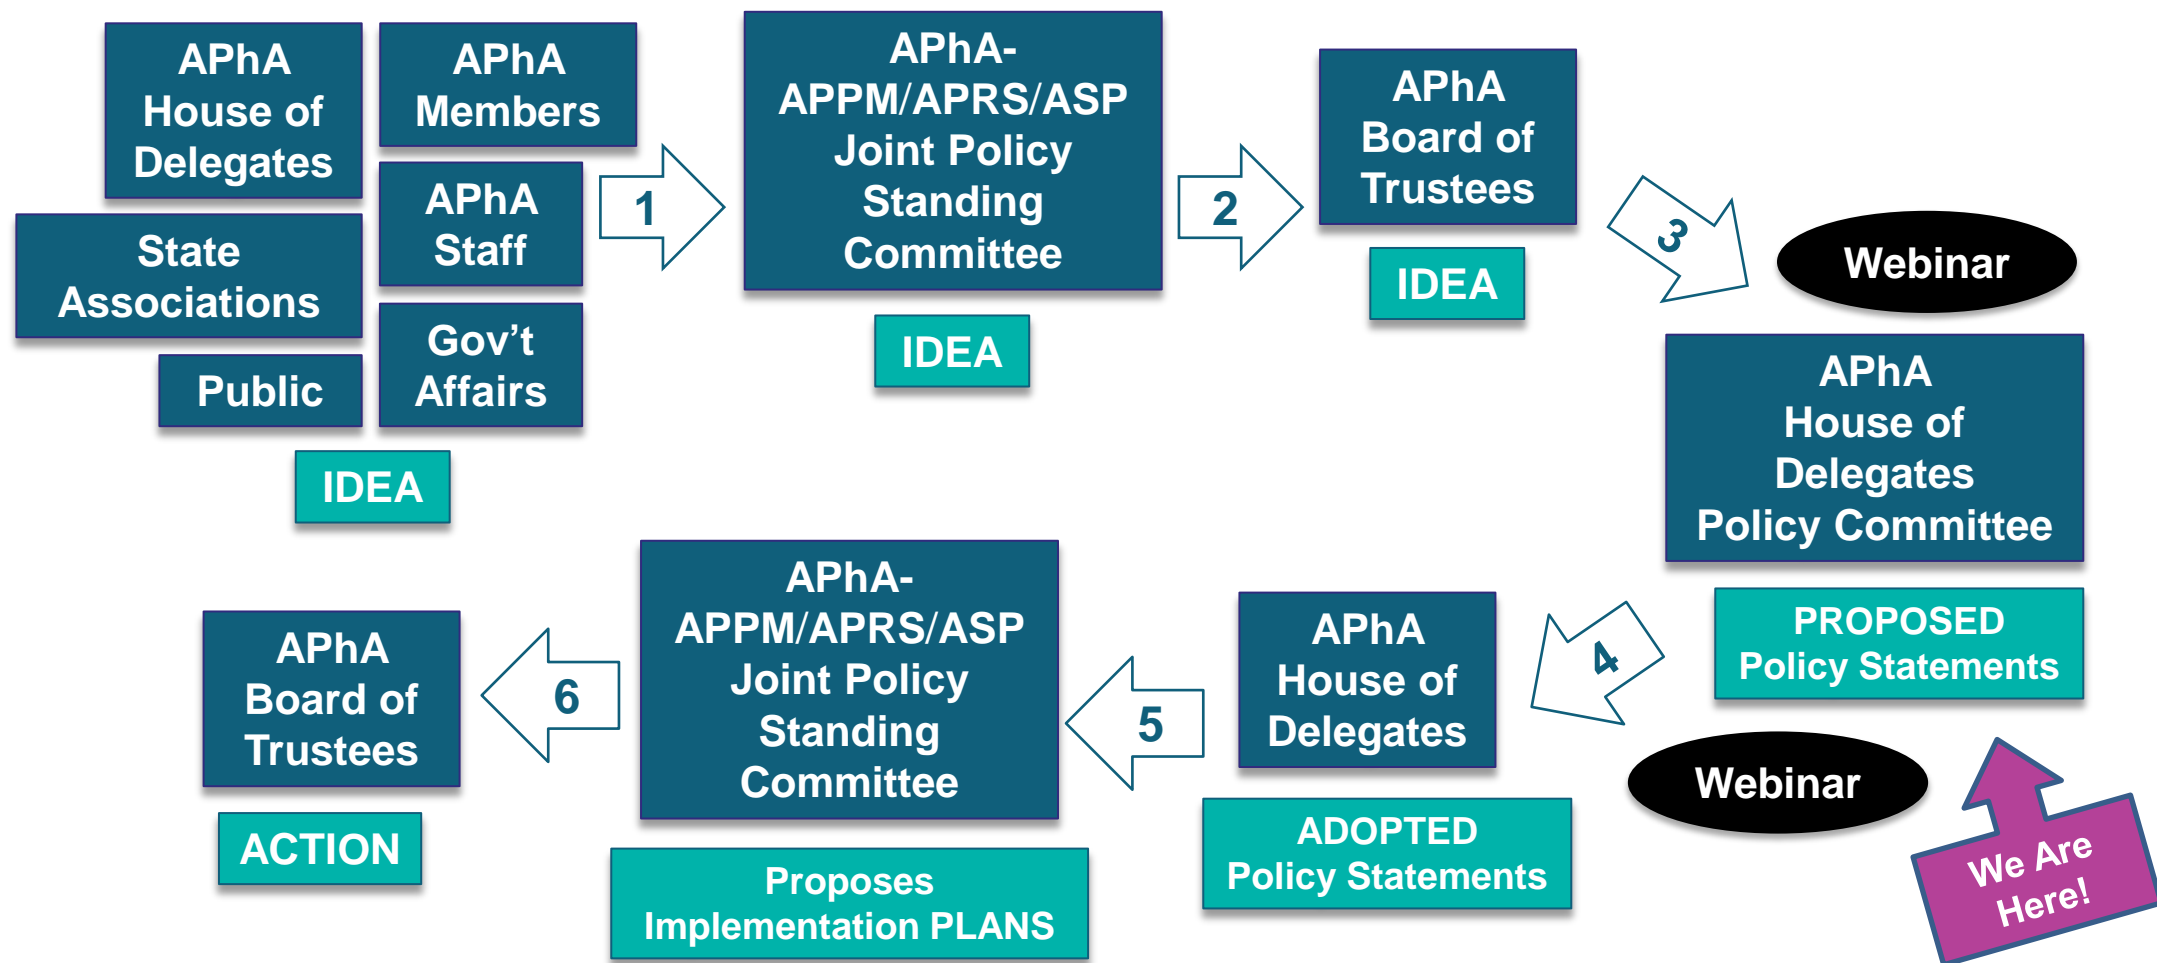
APhA House of Delegates

APhA Members

State Associations

APhA Staff

Public

Gov't Affairs

IDEA

1

APhA-APPM/APRS/ASP Joint Policy Standing Committee

IDEA

2

APhA Board of Trustees

IDEA

3

Webinar

APhA House of Delegates Policy Committee

PROPOSED Policy Statements

4

Webinar

We Are Here!

APhA House of Delegates

ADOPTED Policy Statements

5

APhA-APPM/APRS/ASP Joint Policy Standing Committee

Proposes Implementation PLANS

6

APhA Board of Trustees

ACTION